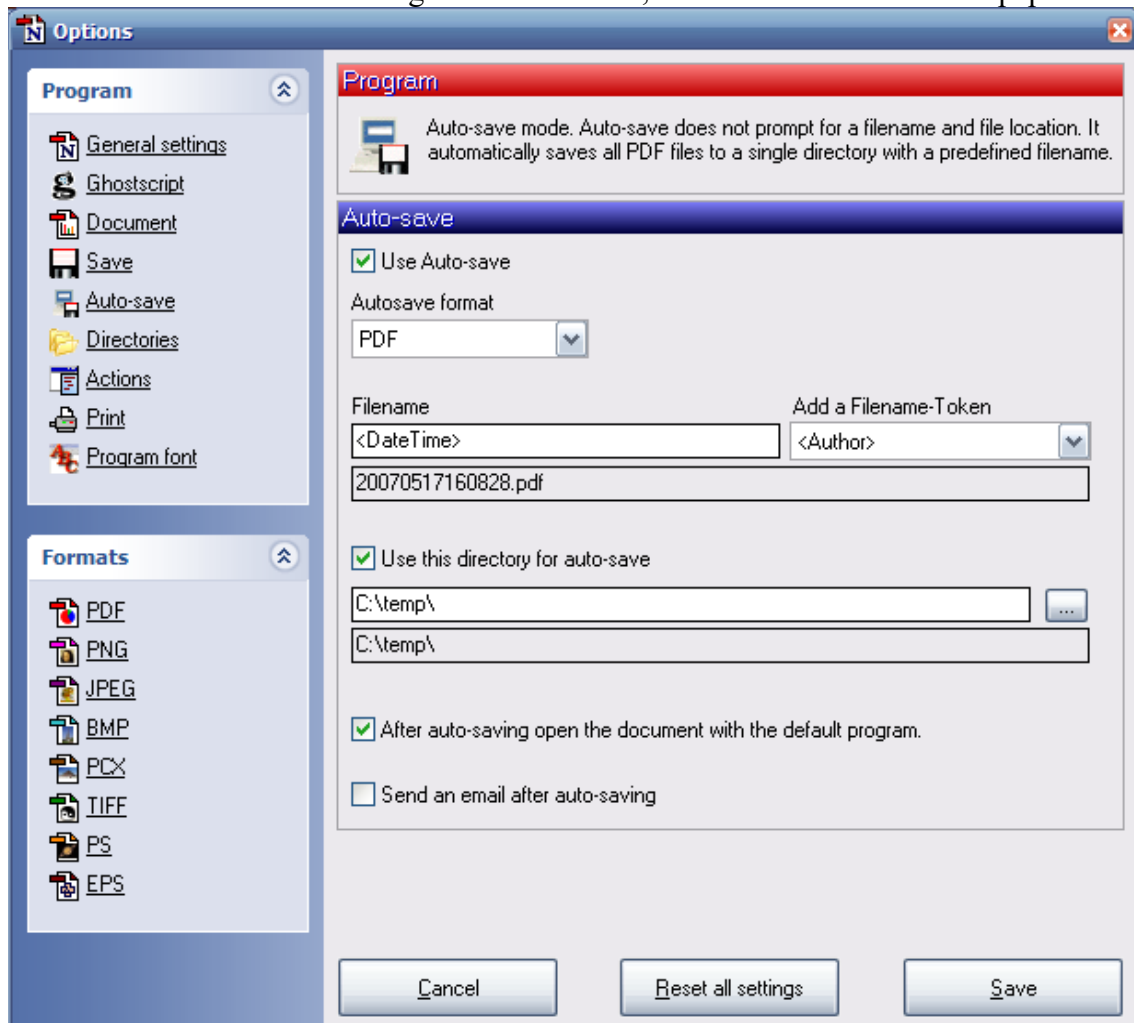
Options

Program

General settings
Ghostscript
Document
Save
Auto-save
Directories
Actions
Print
Program font

Formats

PDF
PNG
JPEG
BMP
PCX
TIFF
PS
EPS

Program

Auto-save mode. Auto-save does not prompt for a filename and file location. It automatically saves all PDF files to a single directory with a predefined filename.

Auto-save

Use Auto-save

Autosave format

PDF

Filename

Add a Filename-Token

<DateTime>

<Author>

20070517160828.pdf

Use this directory for auto-save

C:\temp\

...

C:\temp\

After auto-saving open the document with the default program.

Send an email after auto-saving

Cancel

Reset all settings

Save